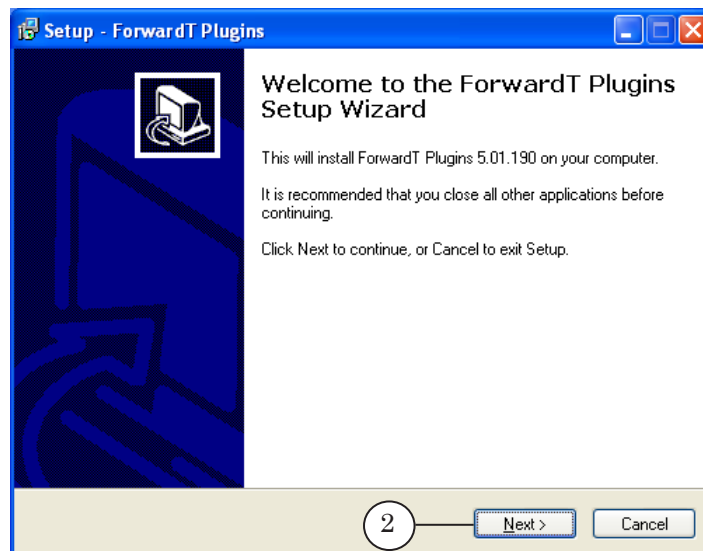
Setup - ForwardT Plugins

Welcome to the ForwardT Plugins Setup Wizard

This will install ForwardT Plugins 5.01.190 on your computer.

It is recommended that you close all other applications before continuing.

Click Next to continue, or Cancel to exit Setup.

2

Next >

Cancel